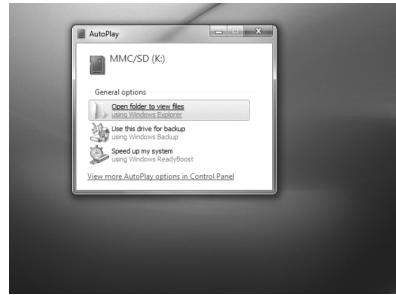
AutoPlay

MMC/SD (K:)

General options

Open folder to view files
using Windows Explorer

Use this drive for backup
using Windows Backup

Speed up my system
using Windows ReadyBoost

View more AutoPlay options in Control Panel